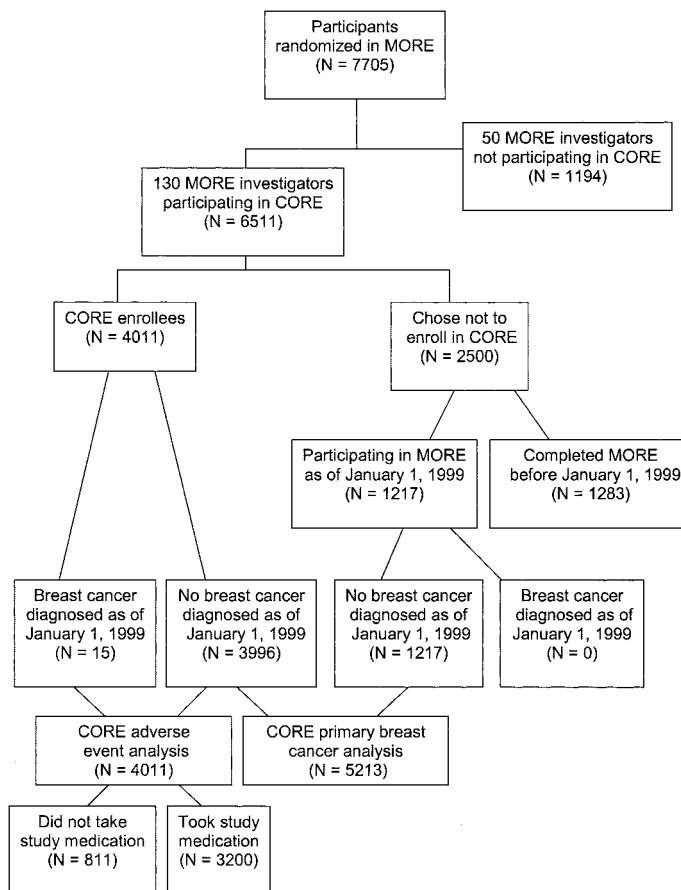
Participants randomized in MORE (N = 7705)

50 MORE investigators not participating in CORE (N = 1194)

130 MORE investigators participating in CORE (N = 6511)

CORE enrollees (N = 4011)

Chose not to enroll in CORE (N = 2500)

Participating in MORE as of January 1, 1999 (N = 1217)

Completed MORE before January 1, 1999 (N = 1283)

Breast cancer diagnosed as of January 1, 1999 (N = 15)

No breast cancer diagnosed as of January 1, 1999 (N = 3996)

No breast cancer diagnosed as of January 1, 1999 (N = 1217)

Breast cancer diagnosed as of January 1, 1999 (N = 0)

CORE adverse event analysis (N = 4011)

CORE primary breast cancer analysis (N = 5213)

Did not take study medication (N = 811)

Took study medication (N = 3200)